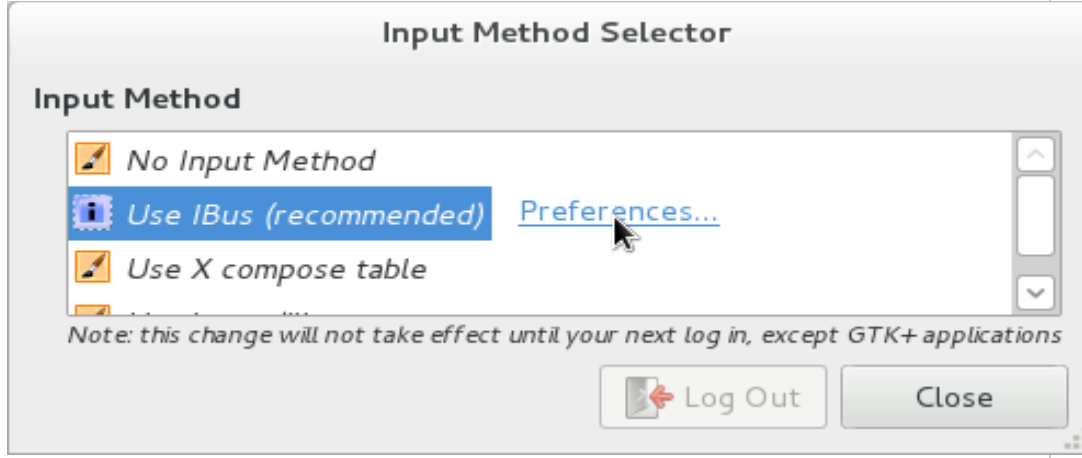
Input Method Selector

Input Method

No Input Method

Use IBus (recommended) Preferences...

Use X compose table

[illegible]

Note: this change will not take effect until your next log in, except GTK+ applications

Log Out

Close